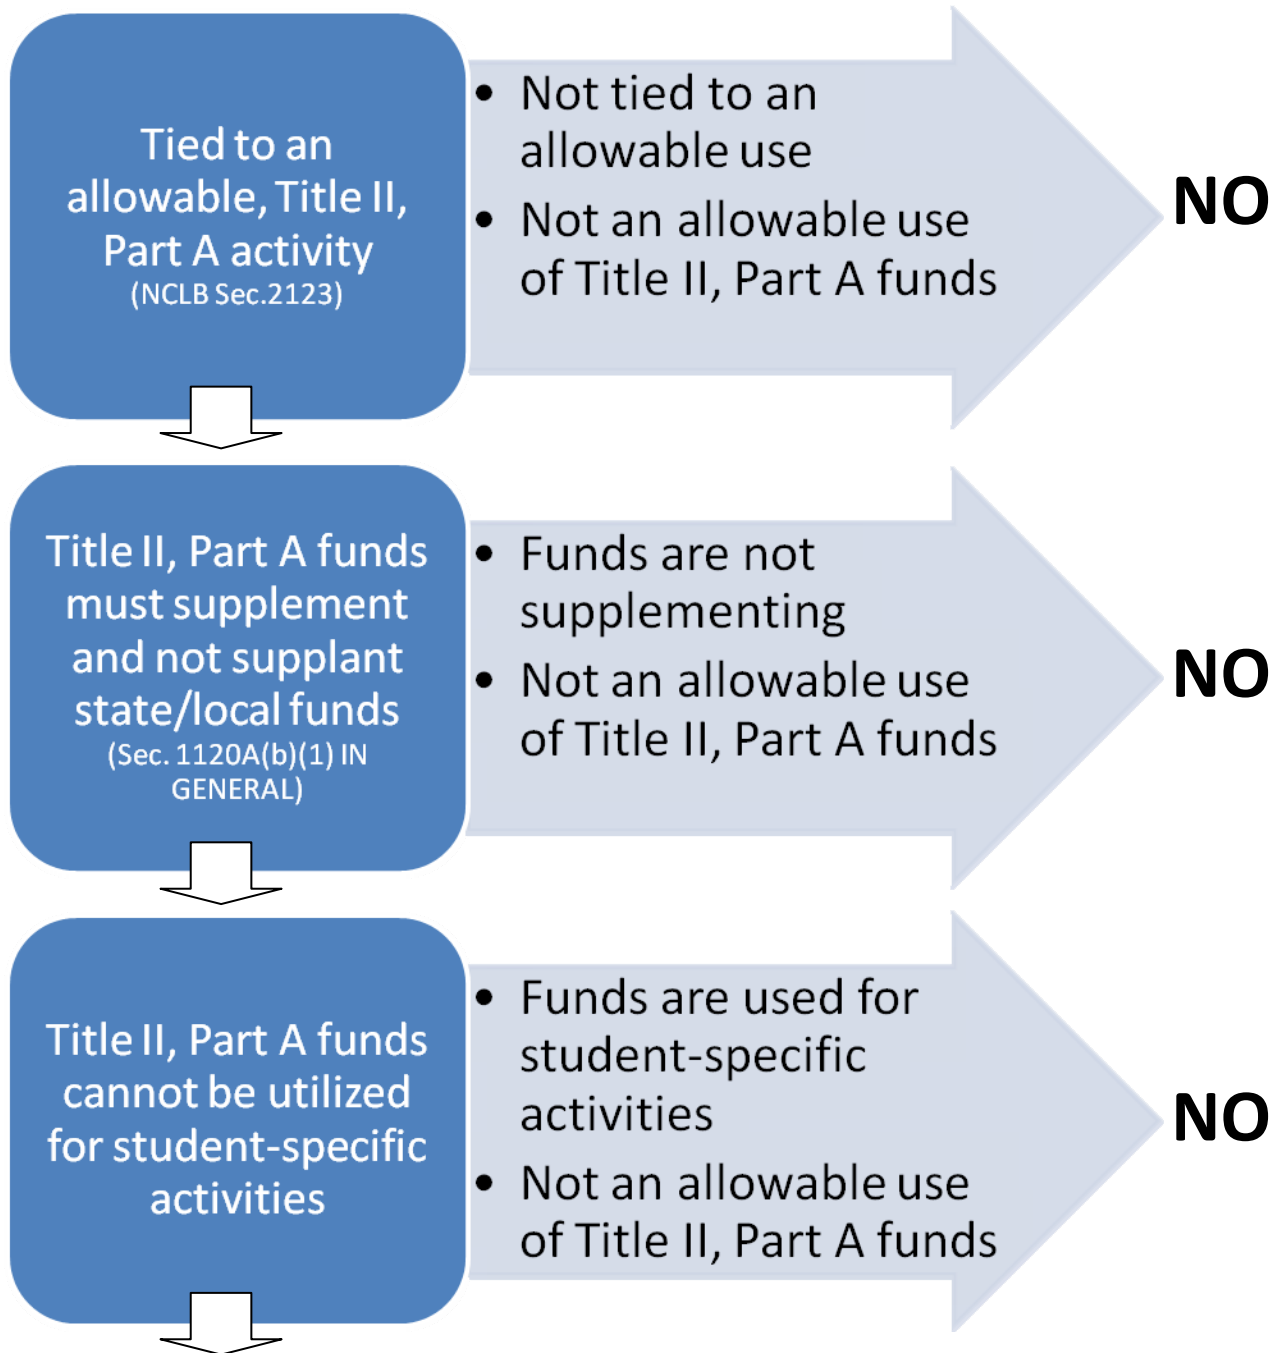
Tied to an allowable, Title II, Part A activity
(NCLB Sec.2123)

• Not tied to an allowable use
• Not an allowable use of Title II, Part A funds

NO

Title II, Part A funds must supplement and not supplant state/local funds
(Sec. 1120A(b)(1) IN GENERAL)

• Funds are not supplementing
• Not an allowable use of Title II, Part A funds

NO

Title II, Part A funds cannot be utilized for student-specific activities

• Funds are used for student-specific activities
• Not an allowable use of Title II, Part A funds

NO